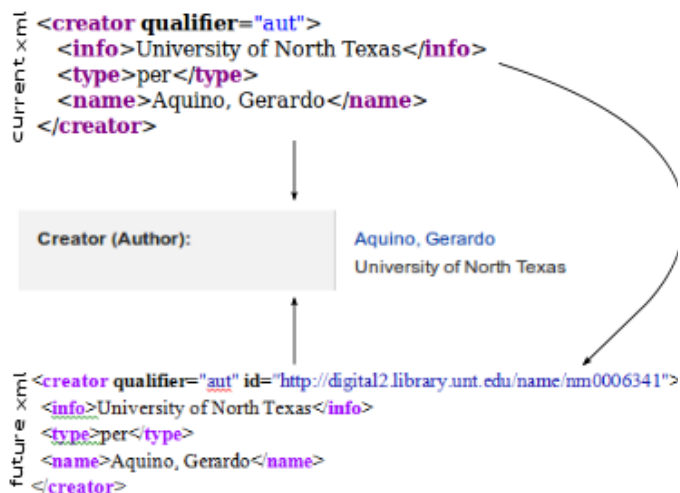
current xml

<creator qualifier="aut">
<info>University of North Texas</info>
<type>per</type>
<name>Aquino, Gerardo</name>
</creator>

Creator (Author):

Aquino, Gerardo
University of North Texas

future xml

<creator qualifier="aut" id="http://digital2.library.unt.edu/name/nm0006341">
<info>University of North Texas</info>
<type>per</type>
<name>Aquino, Gerardo</name>
</creator>